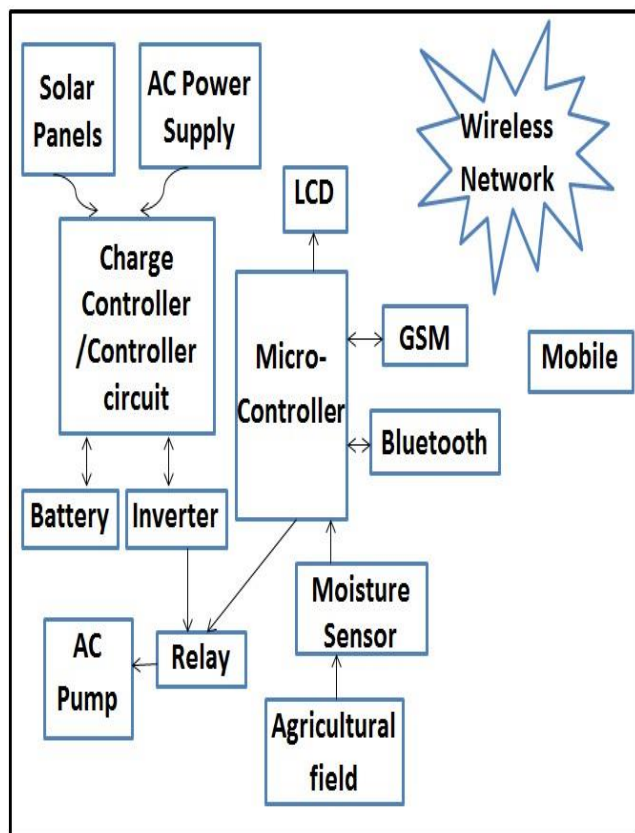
Solar Panels

AC Power Supply

Wireless Network

LCD

Charge Controller /Controller circuit

Micro-Controller

GSM

Mobile

Bluetooth

Battery

Inverter

Moisture Sensor

AC Pump

Relay

Agricultural field